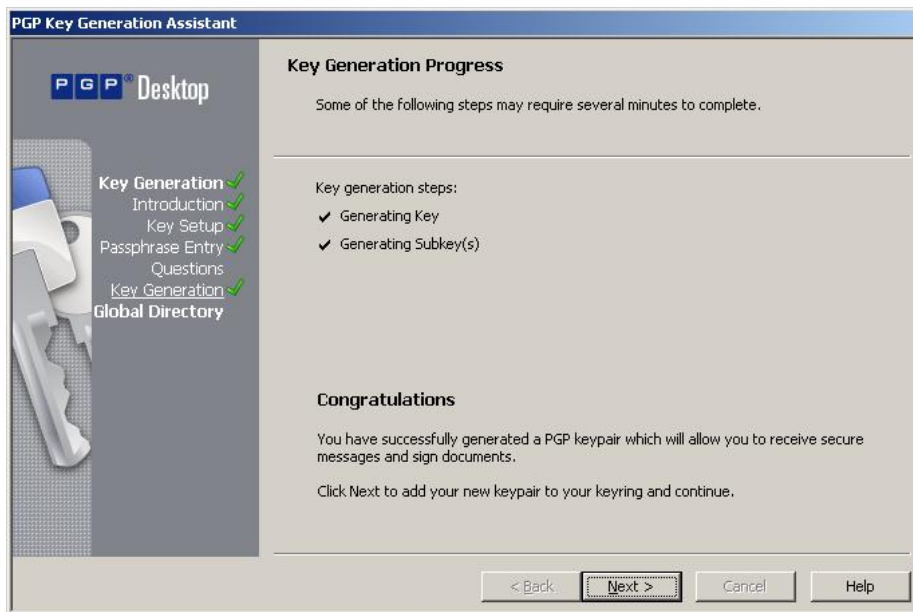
PGP Key Generation Assistant

PGP® Desktop

Key Generation
Introduction
Key Setup
Passphrase Entry
Questions
Key Generation
Global Directory

Key Generation Progress

Some of the following steps may require several minutes to complete.

Key generation steps:

✔ Generating Key

✔ Generating Subkey(s)

Congratulations

You have successfully generated a PGP keypair which will allow you to receive secure messages and sign documents.

Click Next to add your new keypair to your keyring and continue.

< Back Next > Cancel Help